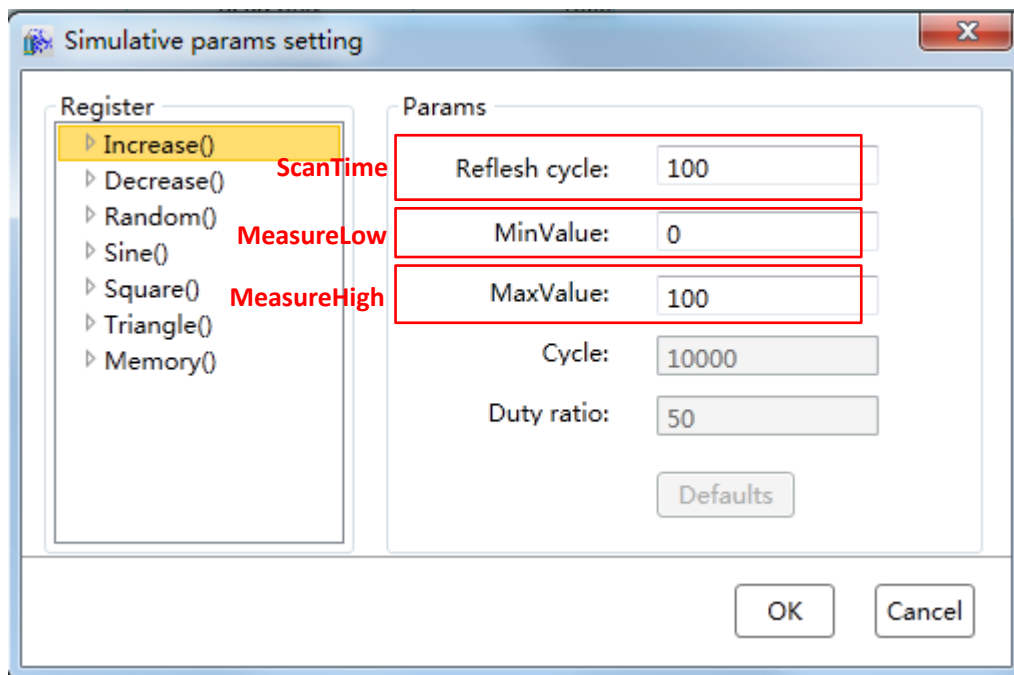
Simulative params setting

Register
Increase()
Decrease()
Random()
Sine()
Square()
Triangle()
Memory()

Params
ScanTime
Reflesh cycle: 100
MeasureLow
MinValue: 0
MeasureHigh
MaxValue: 100
Cycle: 10000
Duty ratio: 50
Defaults

OK
Cancel